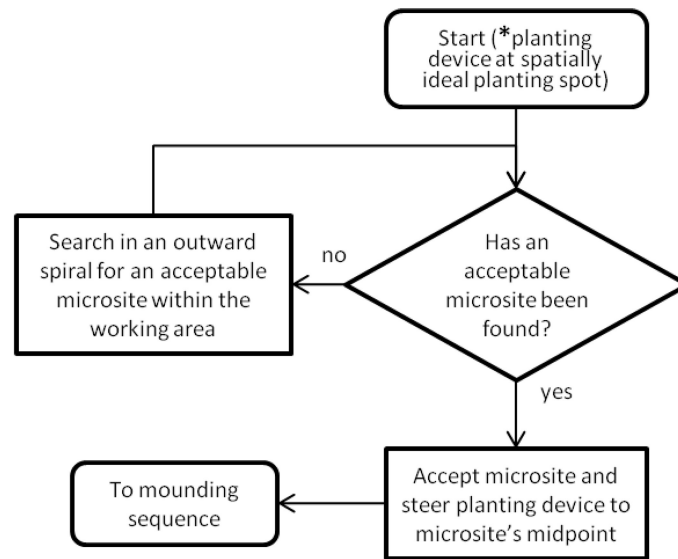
Start (*planting device at spatially ideal planting spot)

Has an acceptable microsite been found?

no

Search in an outward spiral for an acceptable microsite within the working area

yes

Accept microsite and steer planting device to microsite's midpoint

To mounding sequence